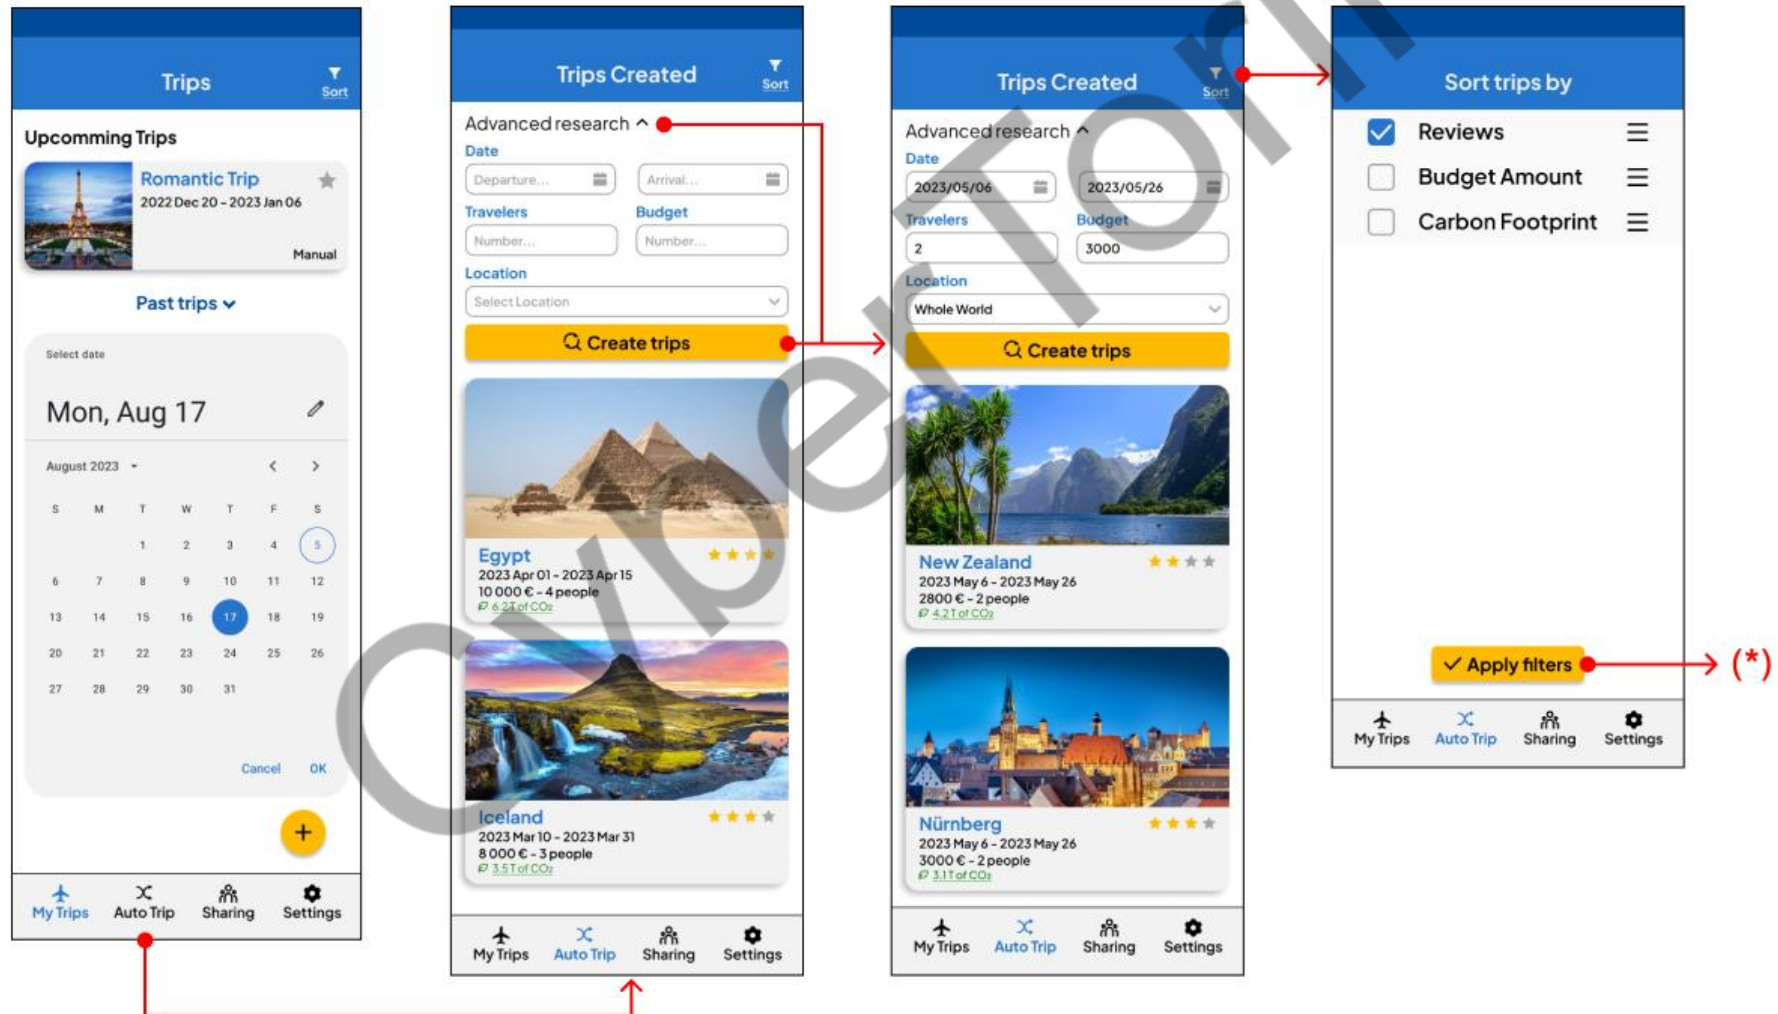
Trips
Sort

Upcomming Trips

Romantic Trip
2022 Dec 20 - 2023 Jan 06
Manual

Past trips

Select date

Mon, Aug 17

August 2023

| S | M | T | W | T | F | S |
|---|---|---|---|---|---|---|
| | | 1 | 2 | 3 | 4 | 5 |
| 6 | 7 | 8 | 9 | 10 | 11 | 12 |
| 13 | 14 | 15 | 16 | 17 | 18 | 19 |
| 20 | 21 | 22 | 23 | 24 | 25 | 26 |
| 27 | 28 | 29 | 30 | 31 | | |

Cancel OK

+

My Trips Auto Trip Sharing Settings

Trips Created
Sort

Advanced research
Date
Departure...
Arrival...
Travelers
Number...
Budget
Number...
Location
Select Location
Create trips

Egypt
2023 Apr 01 - 2023 Apr 15
10 000 € - 4 people
6.2 T of CO₂

Iceland
2023 Mar 10 - 2023 Mar 31
8 000 € - 3 people
3.5 T of CO₂

My Trips Auto Trip Sharing Settings

Trips Created
Sort

Advanced research
Date
2023/05/06
2023/05/26
Travelers
2
Budget
3000
Location
Whole World
Create trips

New Zealand
2023 May 6 - 2023 May 26
2800 € - 2 people
4.2 T of CO₂

Nürnberg
2023 May 6 - 2023 May 26
3000 € - 2 people
3.1 T of CO₂

My Trips Auto Trip Sharing Settings

Sort trips by
Reviews
Budget Amount
Carbon Footprint

Apply filters

(*)

My Trips Auto Trip Sharing Settings

CyberTon